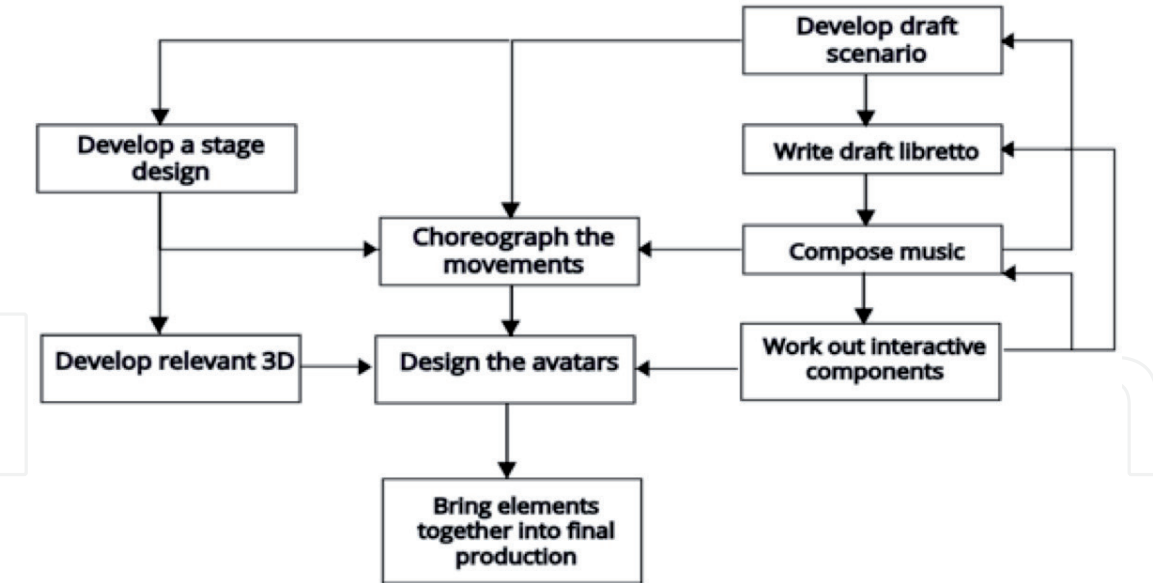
Develop draft scenario

Develop a stage design

Write draft libretto

Choreograph the movements

Compose music

Develop relevant 3D

Design the avatars

Work out interactive components

Bring elements together into final production